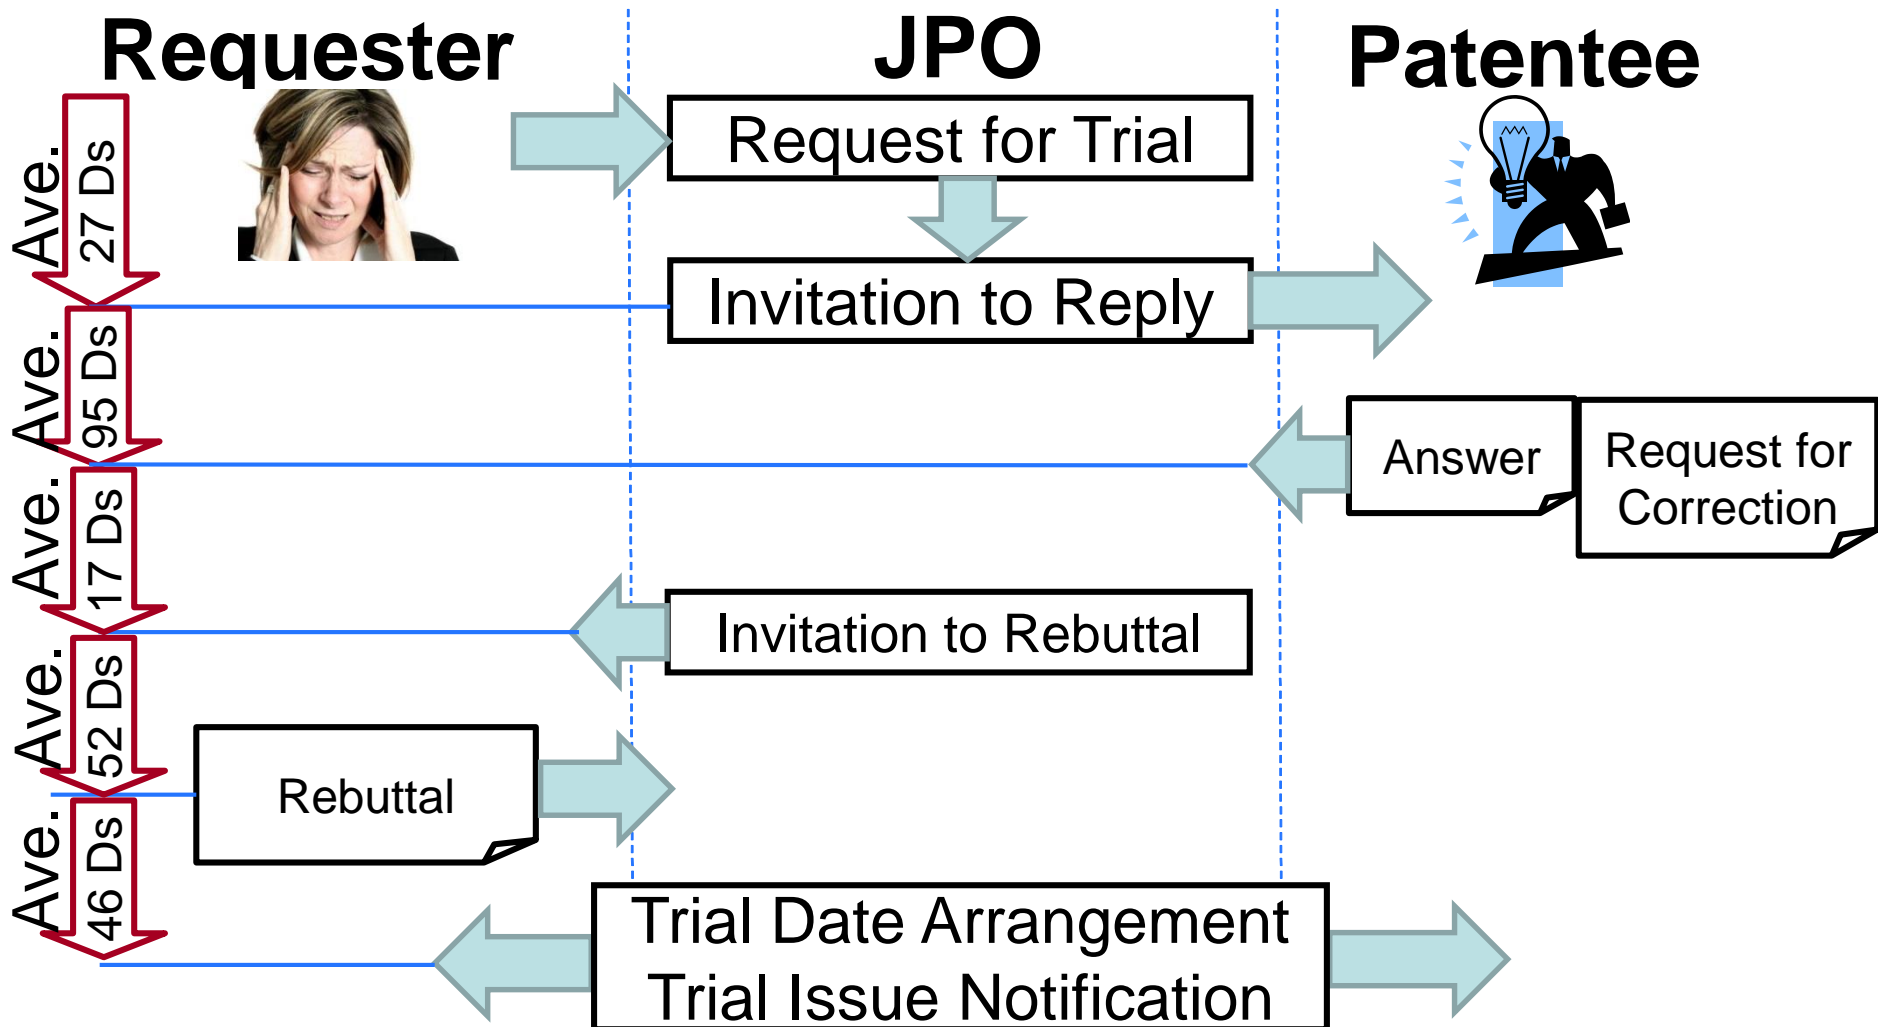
Requester

JPO

Patentee

Request for Trial

Invitation to Reply

Answer

Request for Correction

Invitation to Rebuttal

Rebuttal

Trial Date Arrangement
Trial Issue Notification

Ave. 27 Ds

Ave. 95 Ds

Ave. 17 Ds

Ave. 52 Ds

Ave. 46 Ds